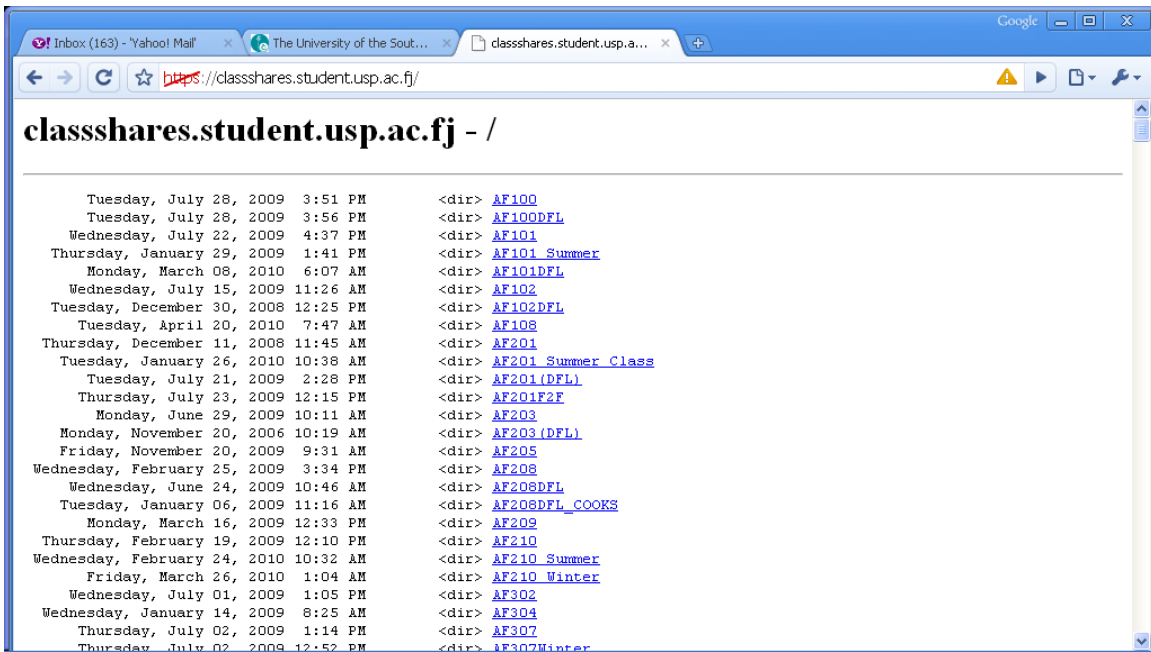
Inbox (163) - 'Yahoo! Mail' ×
The University of the Sout... ×
classshares.student.usp.a... ×
Google

https://classshares.student.usp.ac.fj/

# classshares.student.usp.ac.fj - /

Tuesday, July 28, 2009 3:51 PM <dir> AF100
Tuesday, July 28, 2009 3:56 PM <dir> AF100DFL
Wednesday, July 22, 2009 4:37 PM <dir> AF101
Thursday, January 29, 2009 1:41 PM <dir> AF101 Summer
Monday, March 08, 2010 6:07 AM <dir> AF101DFL
Wednesday, July 15, 2009 11:26 AM <dir> AF102
Tuesday, December 30, 2008 12:25 PM <dir> AF102DFL
Tuesday, April 20, 2010 7:47 AM <dir> AF108
Thursday, December 11, 2008 11:45 AM <dir> AF201
Tuesday, January 26, 2010 10:38 AM <dir> AF201 Summer Class
Tuesday, July 21, 2009 2:28 PM <dir> AF201(DFL)
Thursday, July 23, 2009 12:15 PM <dir> AF201F2F
Monday, June 29, 2009 10:11 AM <dir> AF203
Monday, November 20, 2006 10:19 AM <dir> AF203(DFL)
Friday, November 20, 2009 9:31 AM <dir> AF205
Wednesday, February 25, 2009 3:34 PM <dir> AF208
Wednesday, June 24, 2009 10:46 AM <dir> AF208DFL
Tuesday, January 06, 2009 11:16 AM <dir> AF208DFL_COOKS
Monday, March 16, 2009 12:33 PM <dir> AF209
Thursday, February 19, 2009 12:10 PM <dir> AF210
Wednesday, February 24, 2010 10:32 AM <dir> AF210 Summer
Friday, March 26, 2010 1:04 AM <dir> AF210 Winter
Wednesday, July 01, 2009 1:05 PM <dir> AF302
Wednesday, January 14, 2009 8:25 AM <dir> AF304
Thursday, July 02, 2009 1:14 PM <dir> AF307
Thursday, July 02, 2009 12:52 PM <dir> AF307Winter